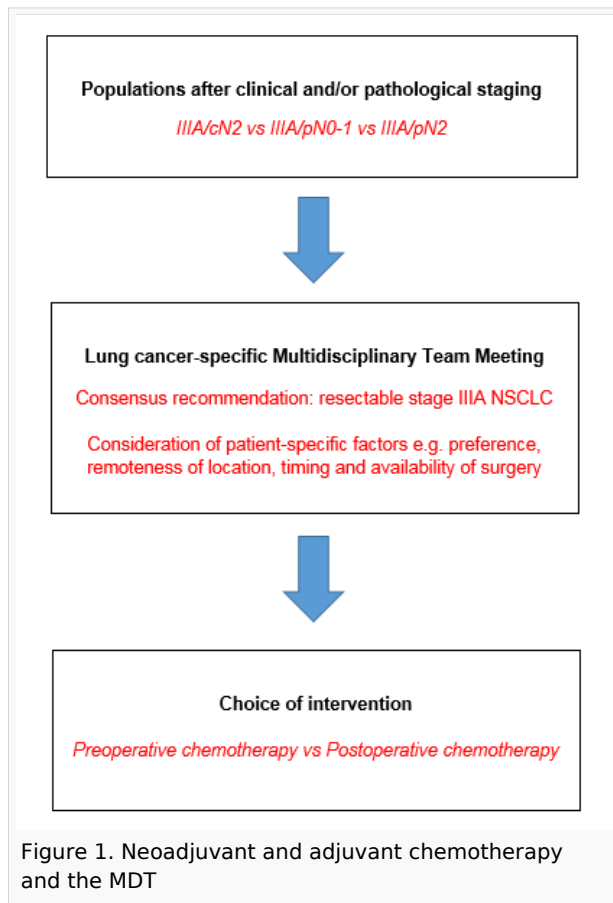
**Populations after clinical and/or pathological staging**

*IIIA/cN2 vs IIIA/pN0-1 vs IIIA/pN2*

**Lung cancer-specific Multidisciplinary Team Meeting**

Consensus recommendation: resectable stage IIIA NSCLC

Consideration of patient-specific factors e.g. preference, remoteness of location, timing and availability of surgery

**Choice of intervention**

*Preoperative chemotherapy vs Postoperative chemotherapy*

Figure 1. Neoadjuvant and adjuvant chemotherapy and the MDT